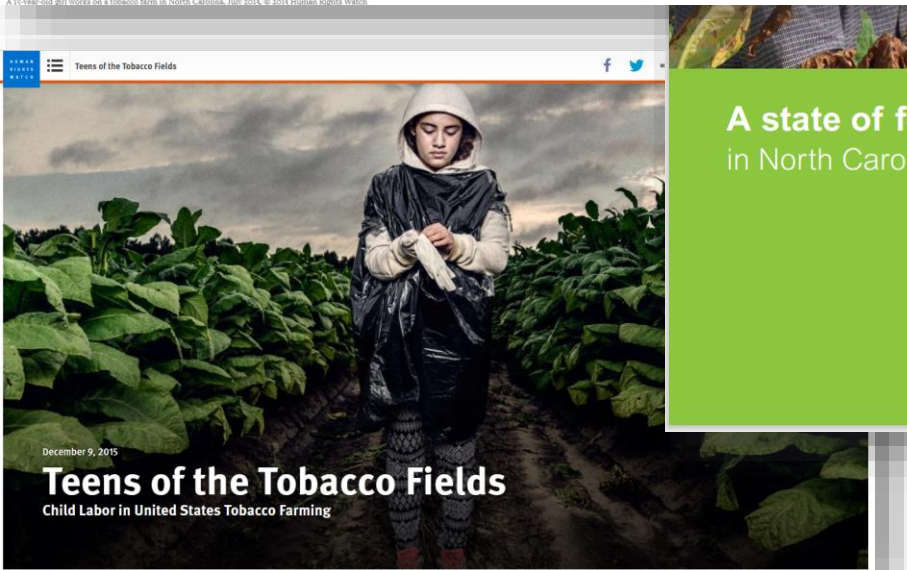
A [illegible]-year-old girl works on a tobacco farm in North Carolina, July 2015. © 2015 Human Rights Watch

HUMAN RIGHTS WATCH

Teens of the Tobacco Fields

A state of f
in North Caro

December 9, 2015

Teens of the Tobacco Fields

Child Labor in United States Tobacco Farming